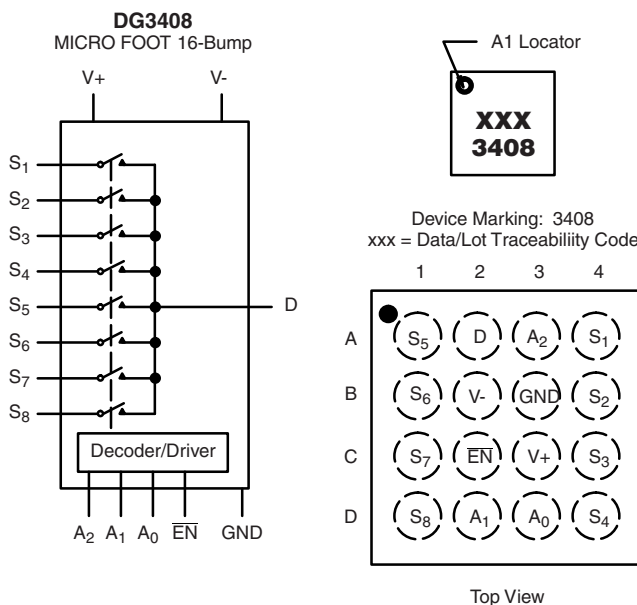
DG3408
MICRO FOOT 16-Bump

V+

V-

$S_1$
$S_2$
$S_3$
$S_4$
$S_5$
$S_6$
$S_7$
$S_8$

D

Decoder/Driver

$A_2$ $A_1$ $A_0$ $\overline{EN}$ GND

A1 Locator

XXX
3408

Device Marking: 3408
xxx = Data/Lot Traceabiliity Code

| | 1 | 2 | 3 | 4 |
|---|---|---|---|---|
| A | $S_5$ | D | $A_2$ | $S_1$ |
| B | $S_6$ | V- | GND | $S_2$ |
| C | $S_7$ | $\overline{EN}$ | V+ | $S_3$ |
| D | $S_8$ | $A_1$ | $A_0$ | $S_4$ |

Top View